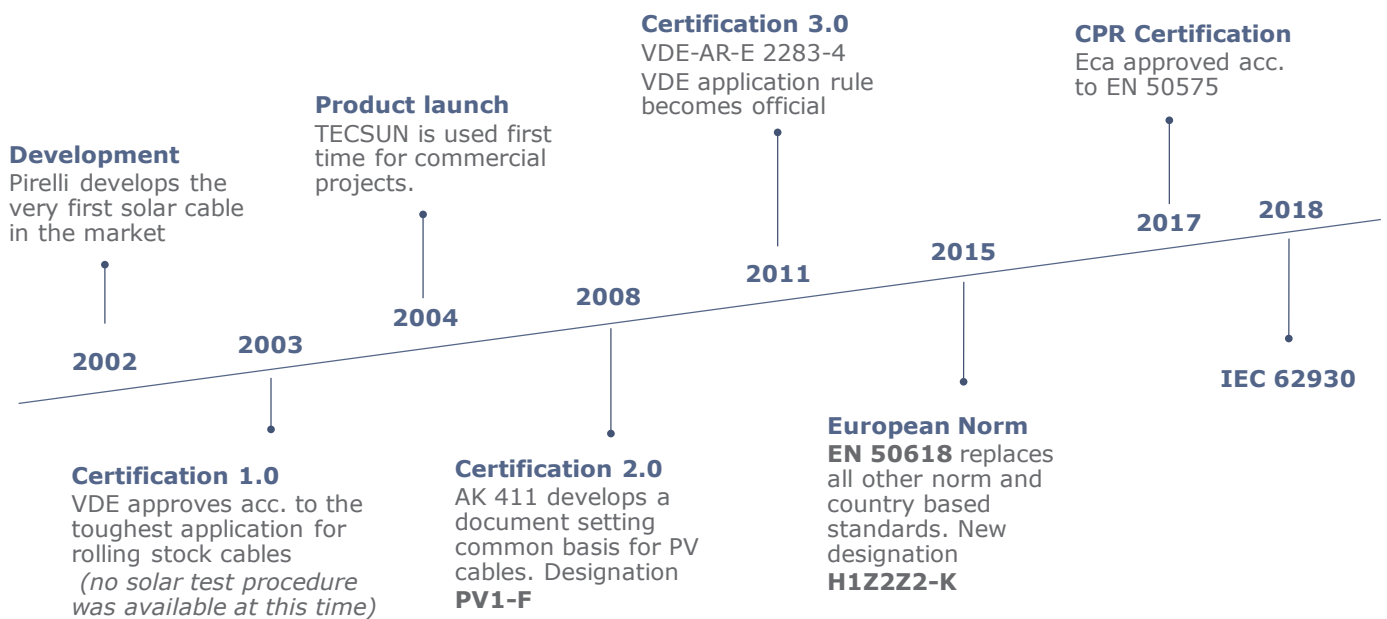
**Development**
Pirelli develops the very first solar cable in the market

2002

2003

**Certification 1.0**
VDE approves acc. to the toughest application for rolling stock cables
*(no solar test procedure was available at this time)*

**Product launch**
TECSUN is used first time for commercial projects.

2004

2008

**Certification 2.0**
AK 411 develops a document setting common basis for PV cables. Designation **PV1-F**

**Certification 3.0**
VDE-AR-E 2283-4
VDE application rule becomes official

2011

2015

**European Norm**
**EN 50618** replaces all other norm and country based standards. New designation **H1Z2Z2-K**

**CPR Certification**
Eca approved acc. to EN 50575

2017

2018

IEC 62930